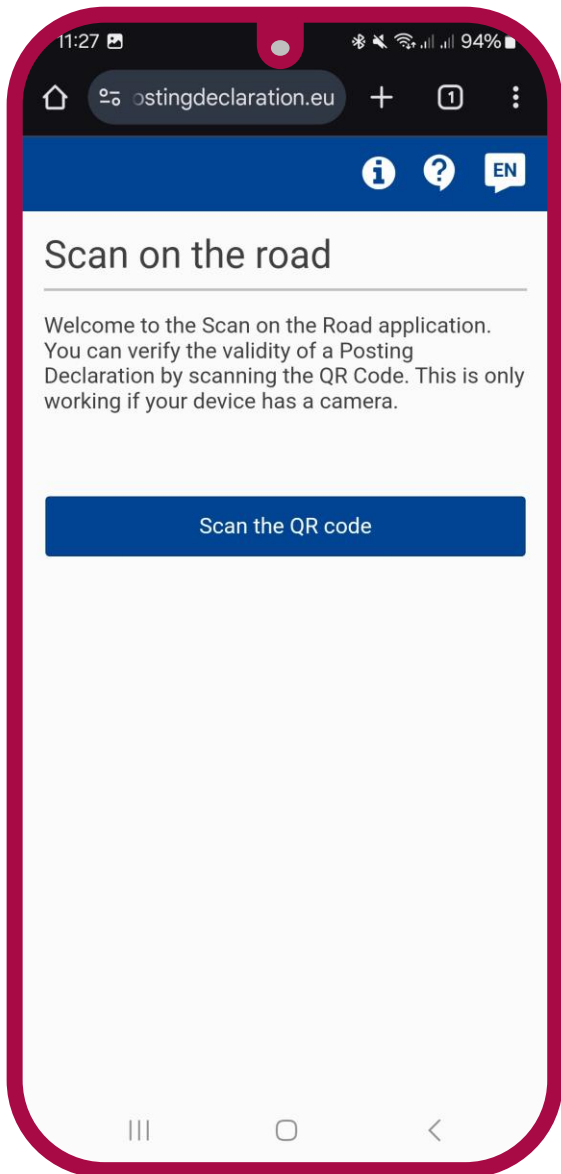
11:27

94%

ostingdeclaration.eu

1

EN

Scan on the road

Welcome to the Scan on the Road application. You can verify the validity of a Posting Declaration by scanning the QR Code. This is only working if your device has a camera.

Scan the QR code